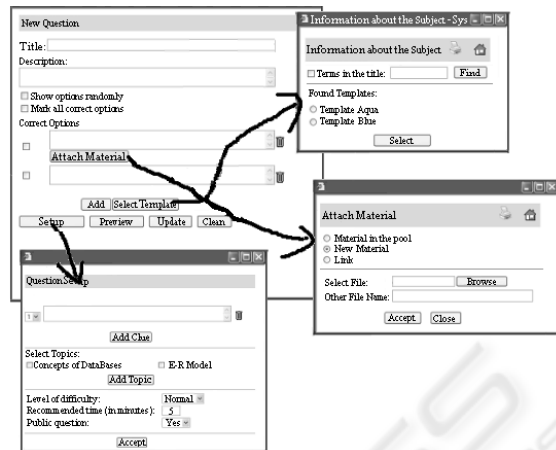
New Question

Title:

Description:

Show options randomly

Mark all correct options

Correct Options

Attach Material

Add Select Template

Setup Preview Update Clean

Information about the Subject - Sys

Information about the Subject

Terms in the title: Find

Found Templates:

Template Aqua

Template Blue

Select

Attach Material

Material in the pool

New Material

Link

Select File: Browse

Other File Name:

Accept Close

Question Setup

1

Add Clue

Select Topics:

Concepts of DataBases

E-R Model

Add Topic

Level of difficulty: Normal

Recommended time (in minutes): 5

Public question: Yes

Accept